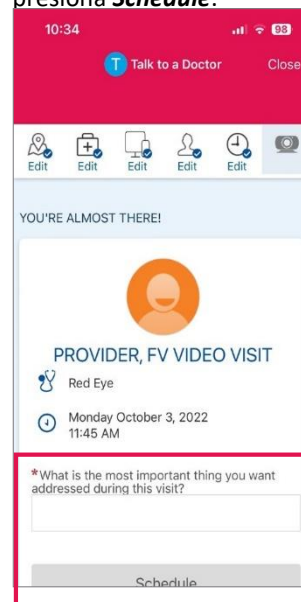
presiona *Schedule*.

10:34

98

T Talk to a Doctor

Close

Edit Edit Edit Edit Edit

YOU'RE ALMOST THERE!

PROVIDER, FV VIDEO VISIT

Red Eye

Monday October 3, 2022
11:45 AM

*What is the most important thing you want addressed during this visit?

Schedule